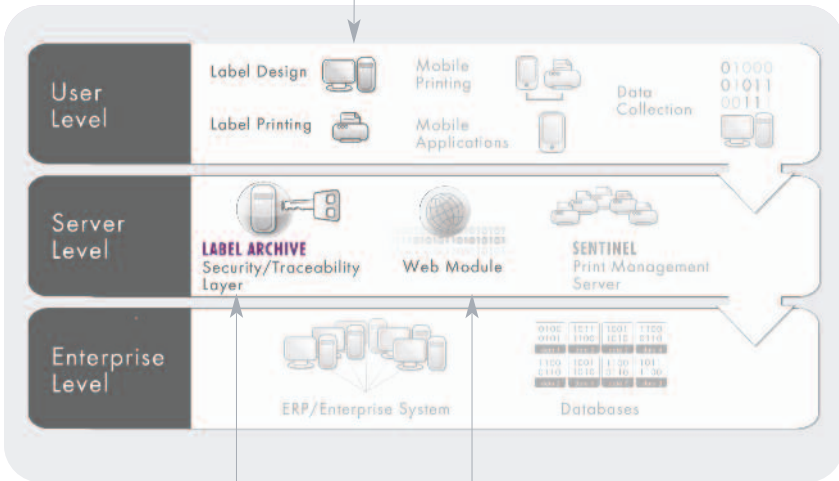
User Level

Label Design

Label Printing

Mobile Printing

Mobile Applications

Data Collection

01000
01011
0011

Server Level

LABEL ARCHIVE
Security/Traceability Layer

Web Module

SENTINEL
Print Management Server

Enterprise Level

ERP/Enterprise System

Databases